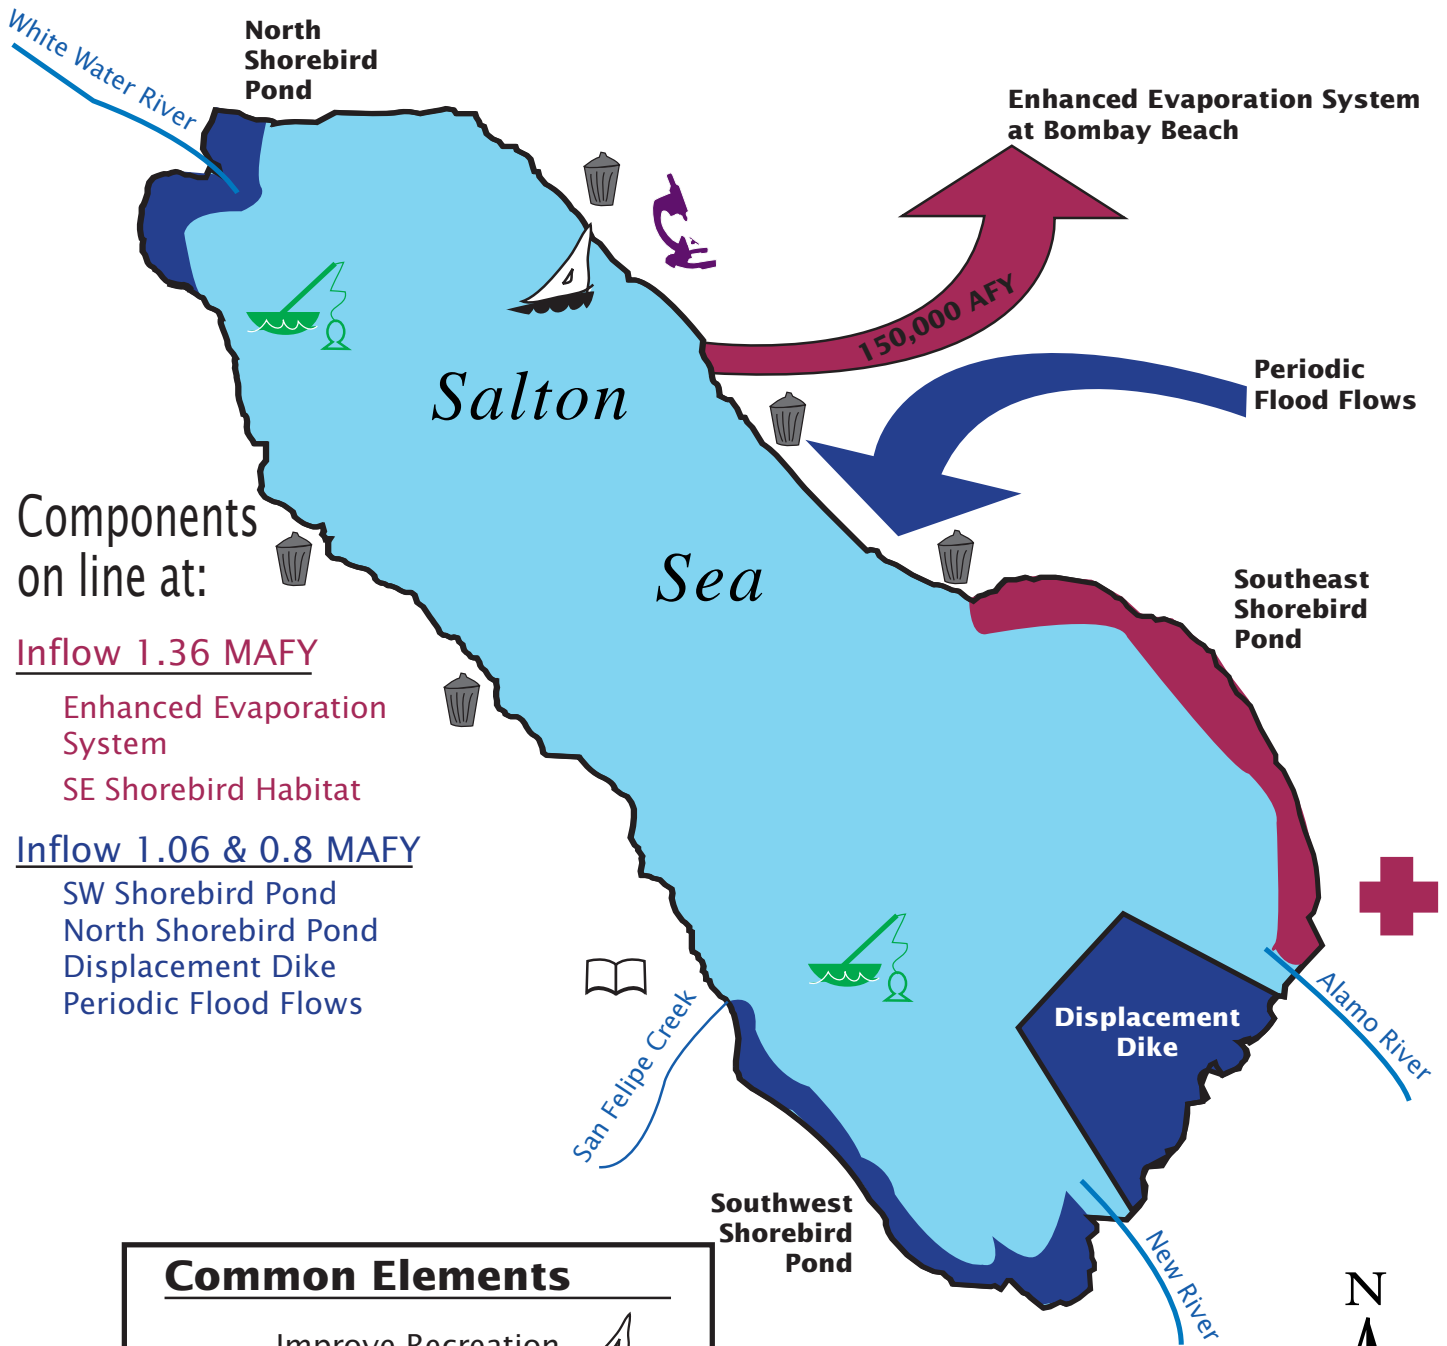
White Water River

North Shorebird Pond

Enhanced Evaporation System at Bombay Beach

150,000 AFY

Periodic Flood Flows

Salton

Sea

Components on line at:

Inflow 1.36 MAFY

Enhanced Evaporation System

SE Shorebird Habitat

Inflow 1.06 & 0.8 MAFY

SW Shorebird Pond
North Shorebird Pond
Displacement Dike
Periodic Flood Flows

Southeast Shorebird Pond

Displacement Dike

Alamo River

San Felipe Creek

Southwest Shorebird Pond

New River

N

Common Elements

Improve Recreation